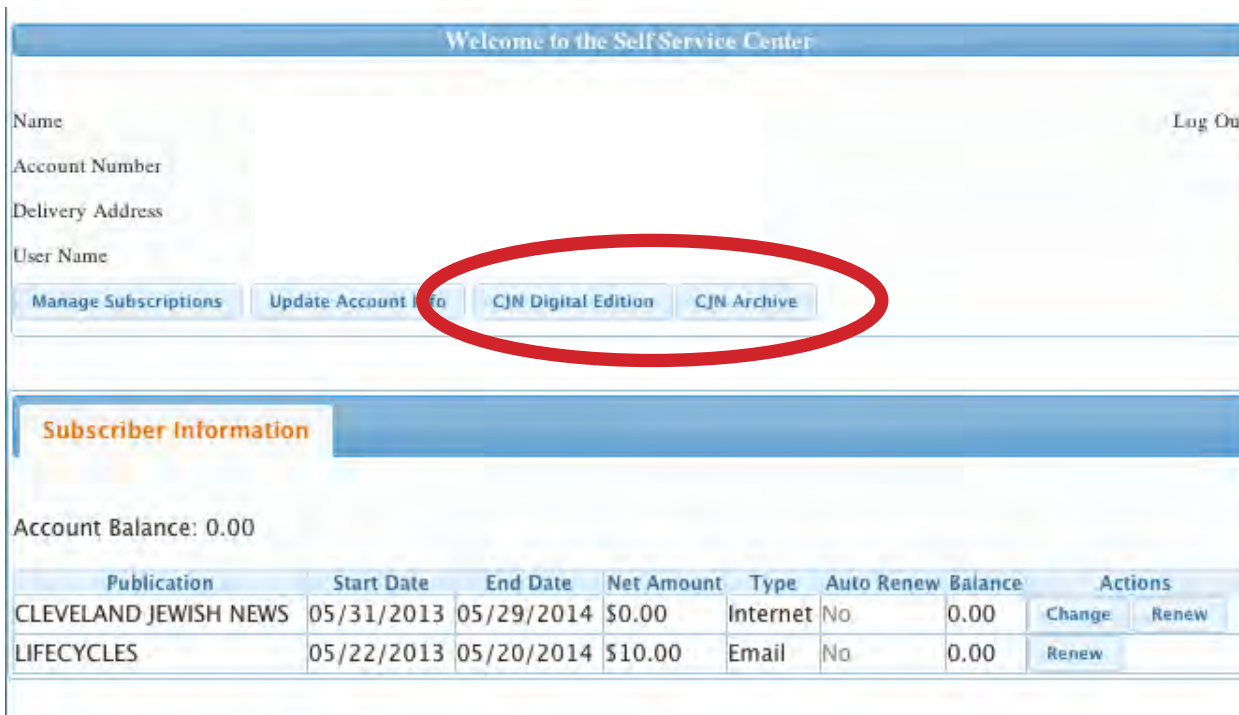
Welcome to the Self Service Center

Name

Log Ou

Account Number

Delivery Address

User Name

Manage Subscriptions

Update Account I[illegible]fo

CJN Digital Edition

CJN Archive

Subscriber Information

Account Balance: 0.00

| Publication | Start Date | End Date | Net Amount | Type | Auto Renew | Balance | Actions |
|---|---|---|---|---|---|---|---|
| CLEVELAND JEWISH NEWS | 05/31/2013 | 05/29/2014 | \$0.00 | Internet | No | 0.00 | Change Renew |
| LIFECYCLES | 05/22/2013 | 05/20/2014 | \$10.00 | Email | No | 0.00 | Renew |